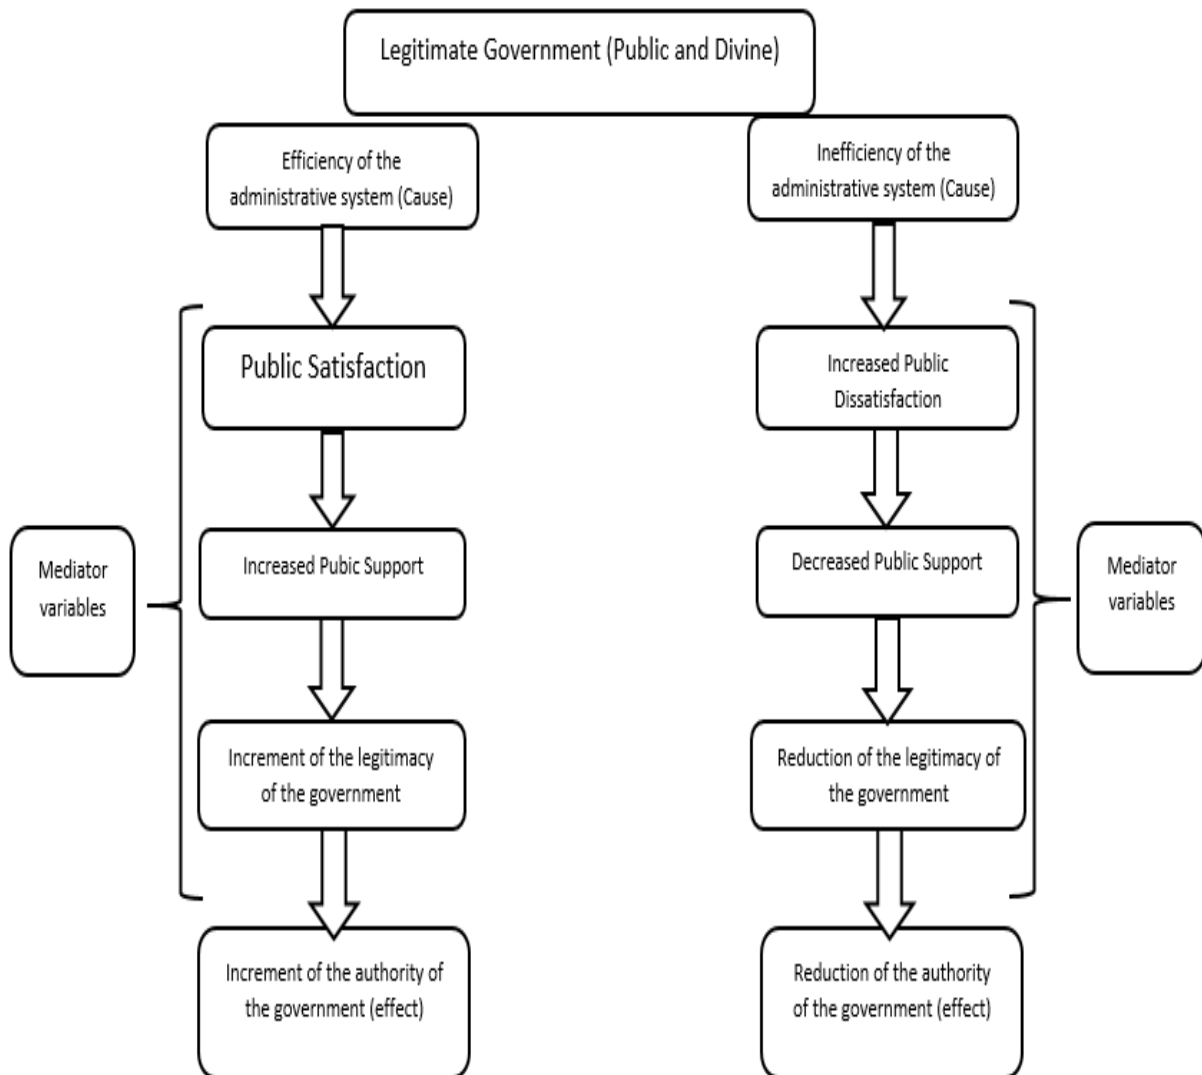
Legitimate Government (Public and Divine)

Efficiency of the administrative system (Cause)

Inefficiency of the administrative system (Cause)

Public Satisfaction

Increased Public Dissatisfaction

Mediator variables

Increased Pubic Support

Decreased Public Support

Mediator variables

Increment of the legitimacy of the government

Reduction of the legitimacy of the government

Increment of the authority of the government (effect)

Reduction of the authority of the government (effect)